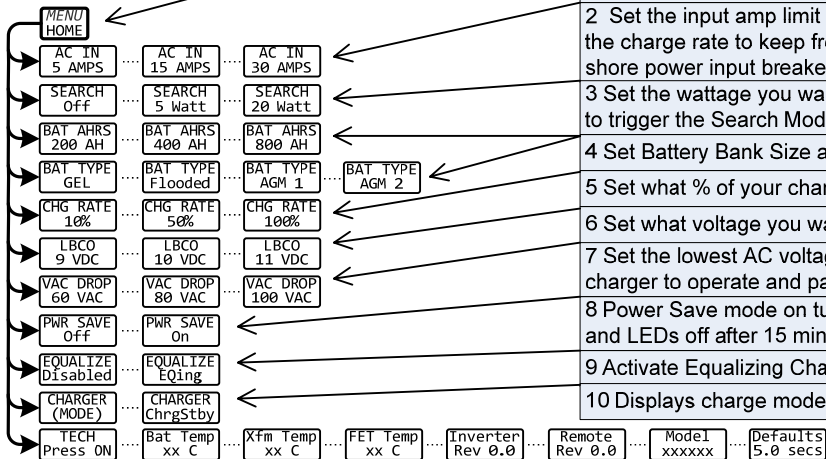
MENU
HOME

AC IN
5 AMPS
AC IN
15 AMPS
AC IN
30 AMPS

SEARCH
Off
SEARCH
5 Watt
SEARCH
20 Watt

BAT AHRS
200 AH
BAT AHRS
400 AH
BAT AHRS
800 AH

BAT TYPE
GEL
BAT TYPE
Flooded
BAT TYPE
AGM 1
BAT TYPE
AGM 2

CHG RATE
10%
CHG RATE
50%
CHG RATE
100%

LBCO
9 VDC
LBCO
10 VDC
LBCO
11 VDC

VAC DROP
60 VAC
VAC DROP
80 VAC
VAC DROP
100 VAC

PWR SAVE
Off
PWR SAVE
On

EQUALIZE
Disabled
EQUALIZE
EQing

CHARGER
(MODE)
CHARGER
ChrgStby

TECH
Press ON
Bat Temp
xx C
Xfm Temp
xx C
FET Temp
xx C
Inverter
Rev 0.0
Remote
Rev 0.0
Model
xxxxxx
Defaults
5.0 secs

2 Set the input amp limit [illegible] the charge rate to keep fr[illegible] shore power input breake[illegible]

3 Set the wattage you wa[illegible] to trigger the Search Mod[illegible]

4 Set Battery Bank Size a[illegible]

5 Set what % of your char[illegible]

6 Set what voltage you wa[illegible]

7 Set the lowest AC voltag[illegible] charger to operate and pa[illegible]

8 Power Save mode on tu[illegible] and LEDs off after 15 min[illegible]

9 Activate Equalizing Cha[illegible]

10 Displays charge mode